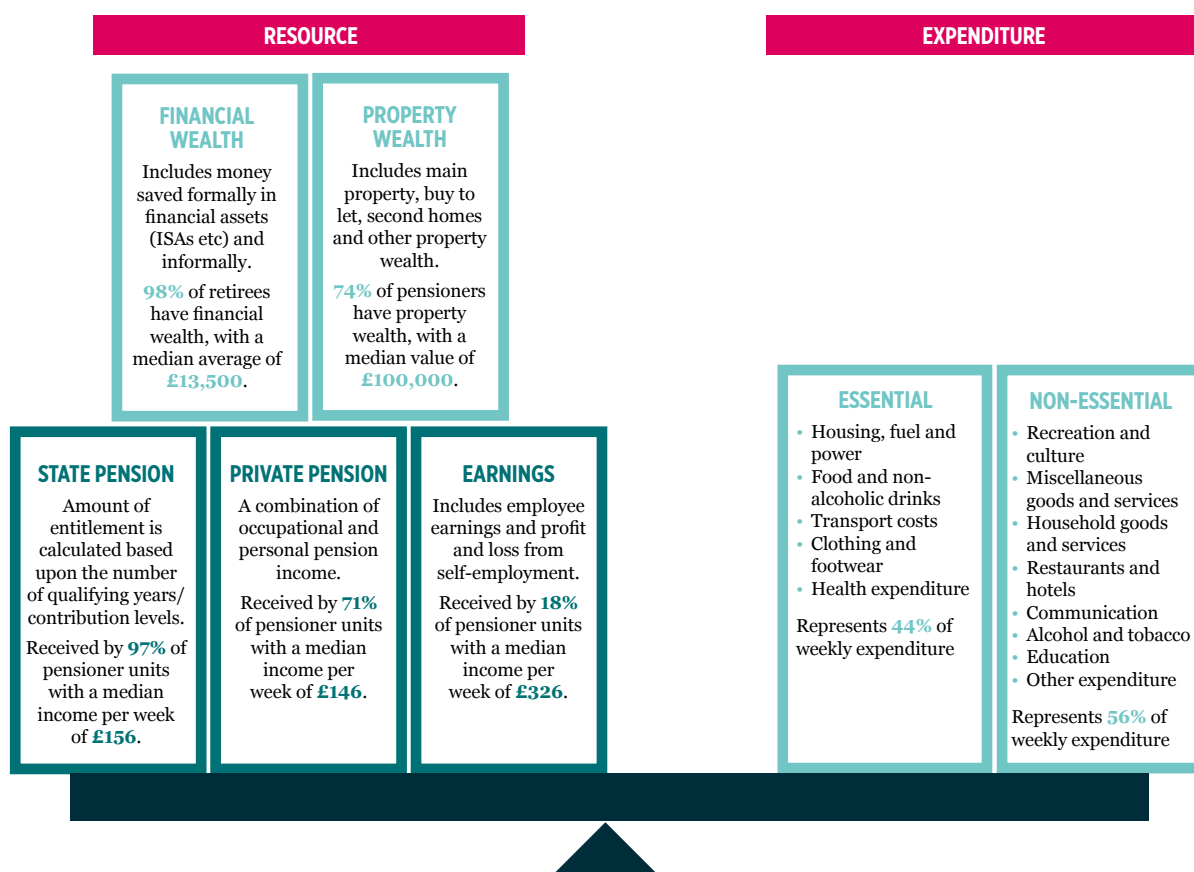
RESOURCE

EXPENDITURE

FINANCIAL WEALTH

Includes money saved formally in financial assets (ISAs etc) and informally.

98% of retirees have financial wealth, with a median average of £13,500.

PROPERTY WEALTH

Includes main property, buy to let, second homes and other property wealth.

74% of pensioners have property wealth, with a median value of £100,000.

STATE PENSION

Amount of entitlement is calculated based upon the number of qualifying years/ contribution levels.

Received by 97% of pensioner units with a median income per week of £156.

PRIVATE PENSION

A combination of occupational and personal pension income.

Received by 71% of pensioner units with a median income per week of £146.

EARNINGS

Includes employee earnings and profit and loss from self-employment.

Received by 18% of pensioner units with a median income per week of £326.

ESSENTIAL

• Housing, fuel and power
• Food and non-alcoholic drinks
• Transport costs
• Clothing and footwear
• Health expenditure

Represents 44% of weekly expenditure

NON-ESSENTIAL

• Recreation and culture
• Miscellaneous goods and services
• Household goods and services
• Restaurants and hotels
• Communication
• Alcohol and tobacco
• Education
• Other expenditure

Represents 56% of weekly expenditure